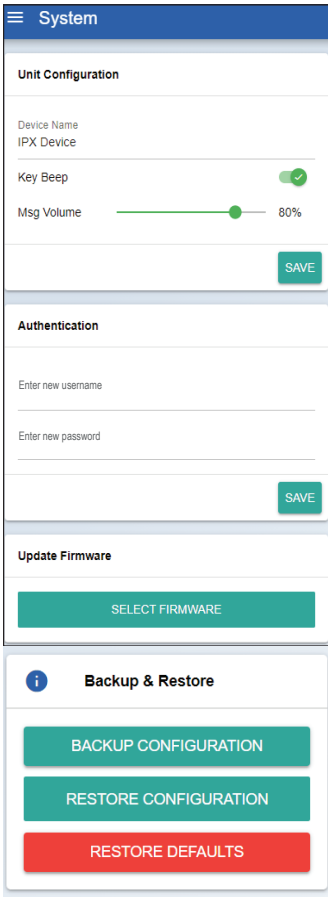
System

Unit Configuration

Device Name
IPX Device

Key Beep

Msg Volume 80%

SAVE

Authentication

Enter new username

Enter new password

SAVE

Update Firmware

SELECT FIRMWARE

Backup & Restore

BACKUP CONFIGURATION

RESTORE CONFIGURATION

RESTORE DEFAULTS